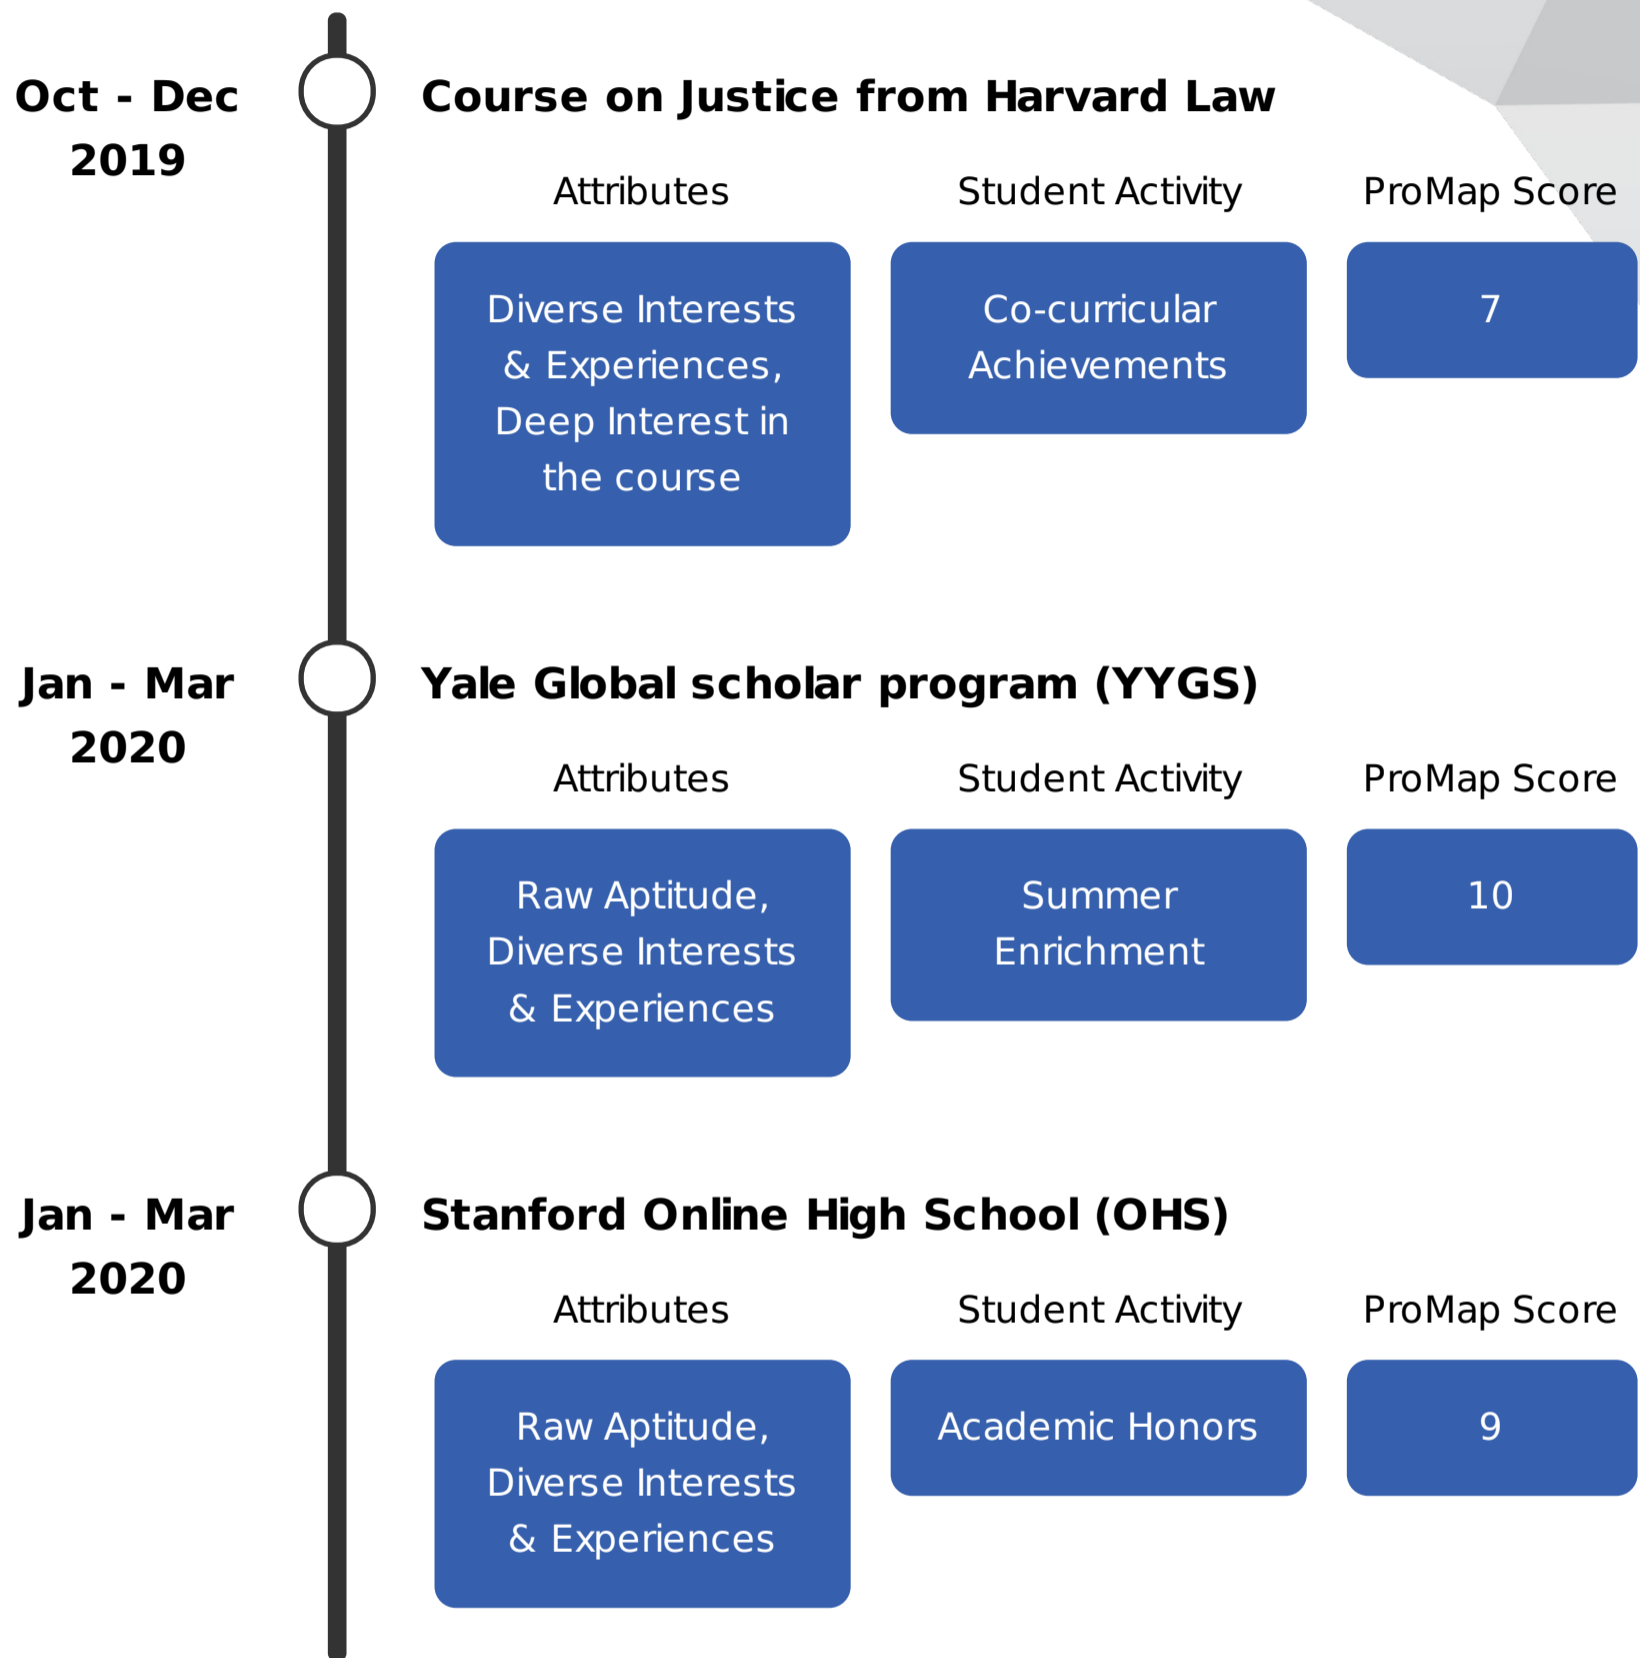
Oct - Dec 2019

Course on Justice from Harvard Law

| Attributes | Student Activity | ProMap Score |
|---|---|---|
| Diverse Interests & Experiences, Deep Interest in the course | Co-curricular Achievements | 7 |

Jan - Mar 2020

Yale Global scholar program (YYGS)

| Attributes | Student Activity | ProMap Score |
|---|---|---|
| Raw Aptitude, Diverse Interests & Experiences | Summer Enrichment | 10 |

Jan - Mar 2020

Stanford Online High School (OHS)

| Attributes | Student Activity | ProMap Score |
|---|---|---|
| Raw Aptitude, Diverse Interests & Experiences | Academic Honors | 9 |